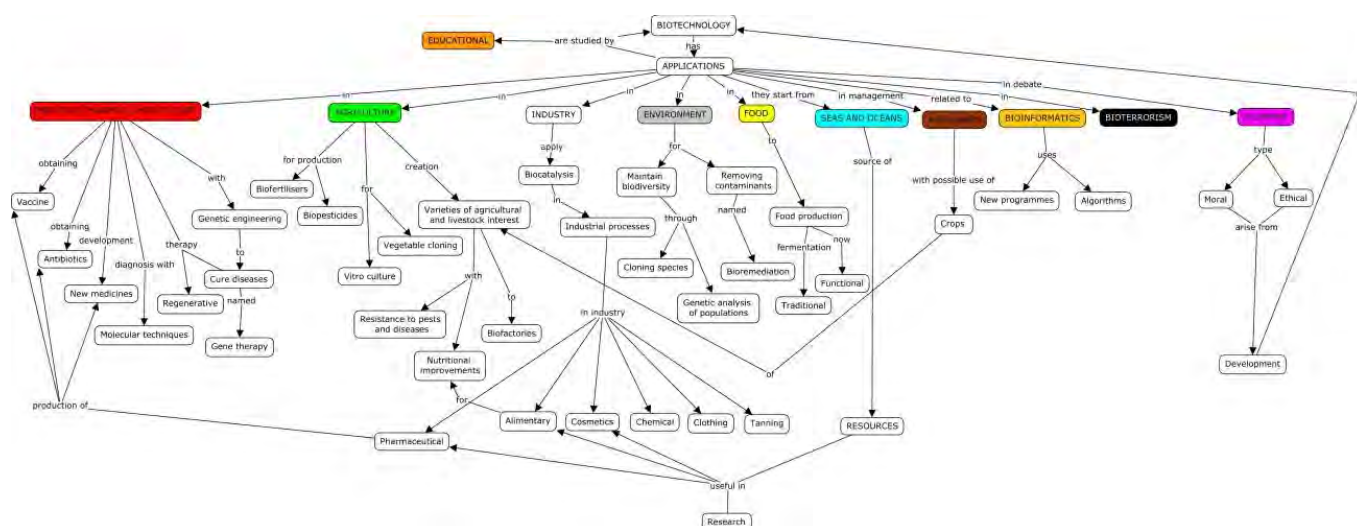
BIOTECHNOLOGY

EDUCATIONAL

are studied by

has

APPLICATIONS

in

in

in

in

in

they start from

in management

related to

in

in debate

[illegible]

AGRICULTURE

INDUSTRY

ENVIRONMENT

FOOD

SEAS AND OCEANS

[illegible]

BIOINFORMATICS

BIOTERRORISM

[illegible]

obtaining

Vaccine

obtaining

Antibiotics

development

New medicines

diagnosis with

Molecular techniques

therapy

Regenerative

with

Genetic engineering

to

Cure diseases

named

Gene therapy

for production

Biofertilisers

Biopesticides

for

Vitro culture

Vegetable cloning

creation

Varieties of agricultural and livestock interest

with

Resistance to pests and diseases

Nutritional improvements

to

Biofactories

apply

Biocatalysis

in

Industrial processes

in industry

for

Alimentary

Cosmetics

Chemical

Clothing

Tanning

Pharmaceutical

for

Maintain biodiversity

through

Cloning species

Genetic analysis of populations

Removing contaminants

named

Bioremediation

to

Food production

fermentation

Traditional

now

Functional

source of

RESOURCES

with possible use of

Crops

of

uses

New programmes

Algorithms

type

Moral

Ethical

arise from

Development

production of

useful in

Research